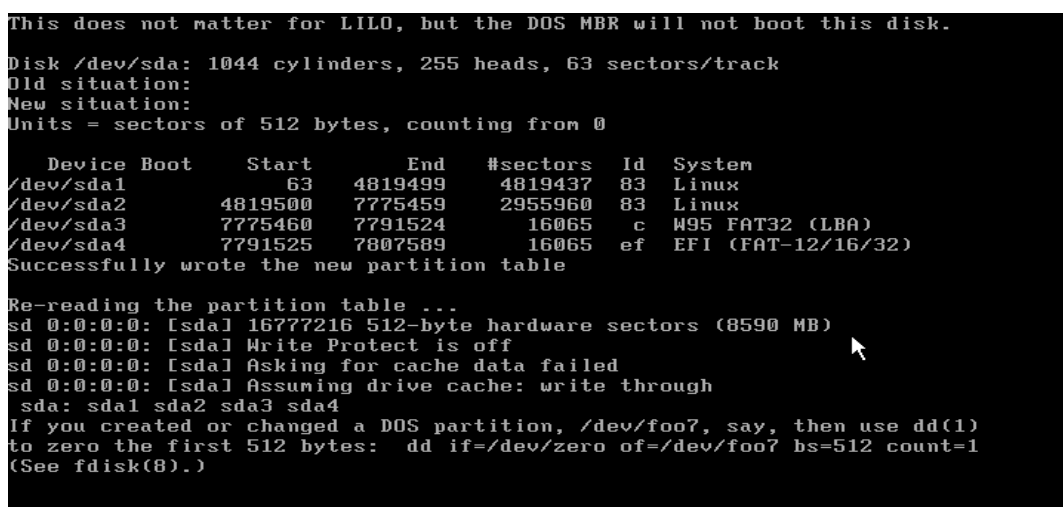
This does not matter for LILO, but the DOS MBR will not boot this disk.

Disk /dev/sda: 1044 cylinders, 255 heads, 63 sectors/track
Old situation:
New situation:
Units = sectors of 512 bytes, counting from 0

| Device Boot | Start | End | #sectors | Id | System |
|---|---|---|---|---|---|
| /dev/sda1 | 63 | 4819499 | 4819437 | 83 | Linux |
| /dev/sda2 | 4819500 | 7775459 | 2955960 | 83 | Linux |
| /dev/sda3 | 7775460 | 7791524 | 16065 | c | W95 FAT32 (LBA) |
| /dev/sda4 | 7791525 | 7807589 | 16065 | ef | EFI (FAT-12/16/32) |

Successfully wrote the new partition table

Re-reading the partition table ...
sd 0:0:0:0: [sda] 16777216 512-byte hardware sectors (8590 MB)
sd 0:0:0:0: [sda] Write Protect is off
sd 0:0:0:0: [sda] Asking for cache data failed
sd 0:0:0:0: [sda] Assuming drive cache: write through
sda: sda1 sda2 sda3 sda4
If you created or changed a DOS partition, /dev/foo7, say, then use dd(1)
to zero the first 512 bytes: dd if=/dev/zero of=/dev/foo7 bs=512 count=1
(See fdisk(8).)